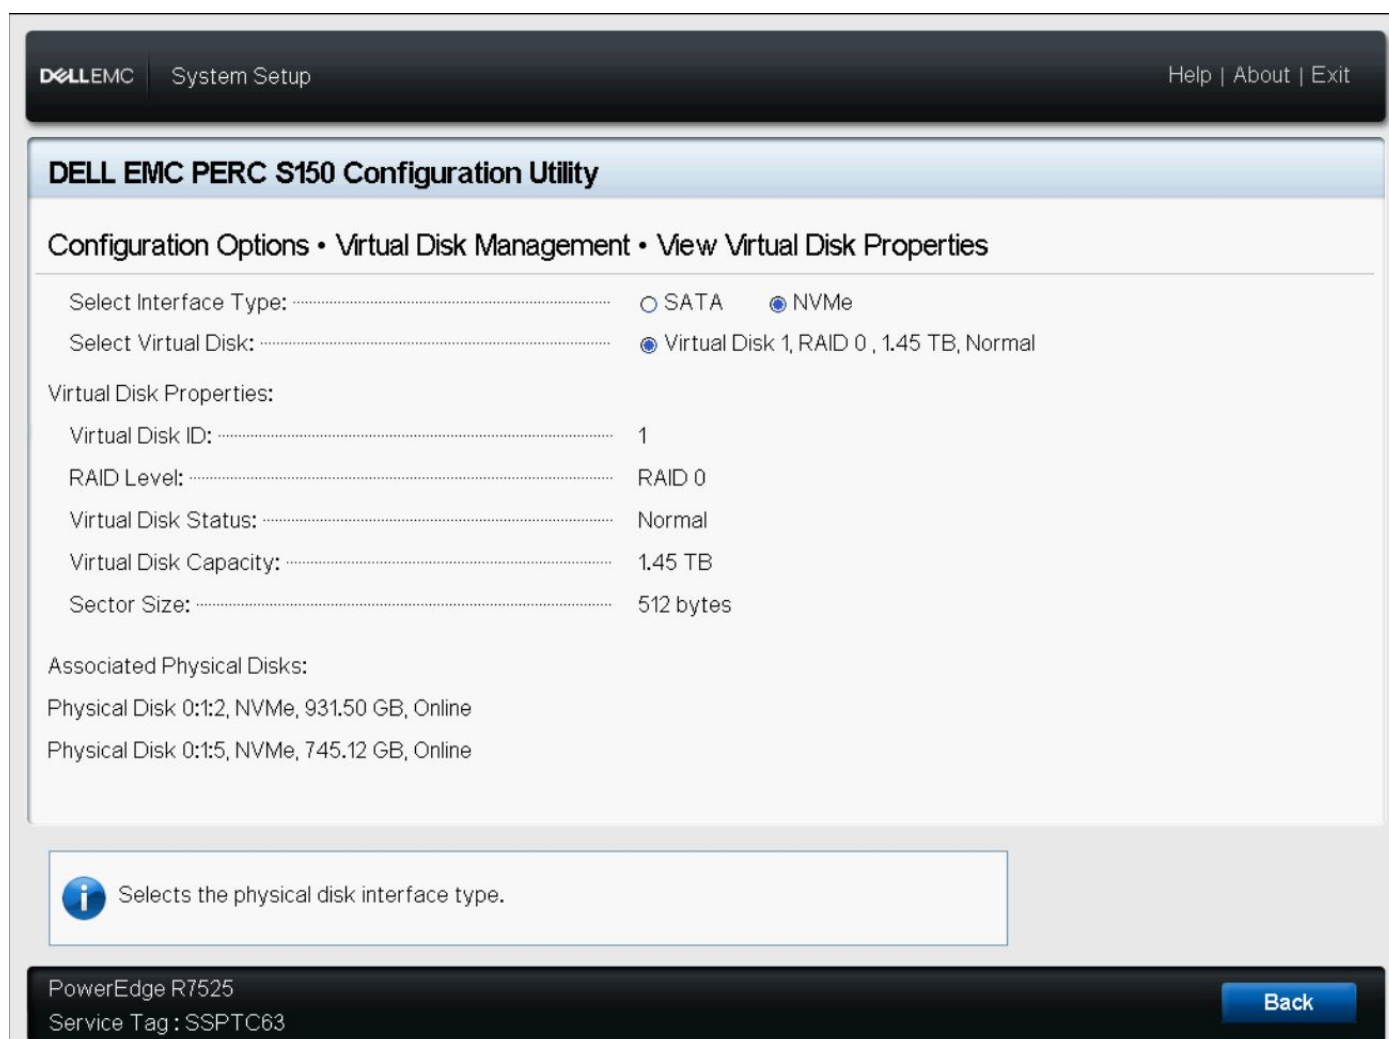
DELLEMC System Setup

Help | About | Exit

DELL EMC PERC S150 Configuration Utility

Configuration Options • Virtual Disk Management • View Virtual Disk Properties

Select Interface Type: SATA NVMe

Select Virtual Disk: Virtual Disk 1, RAID 0 , 1.45 TB, Normal

Virtual Disk Properties:

Virtual Disk ID: 1

RAID Level: RAID 0

Virtual Disk Status: Normal

Virtual Disk Capacity: 1.45 TB

Sector Size: 512 bytes

Associated Physical Disks:

Physical Disk 0:1:2, NVMe, 931.50 GB, Online

Physical Disk 0:1:5, NVMe, 745.12 GB, Online

Selects the physical disk interface type.

PowerEdge R7525

Service Tag : SSPTC63

Back